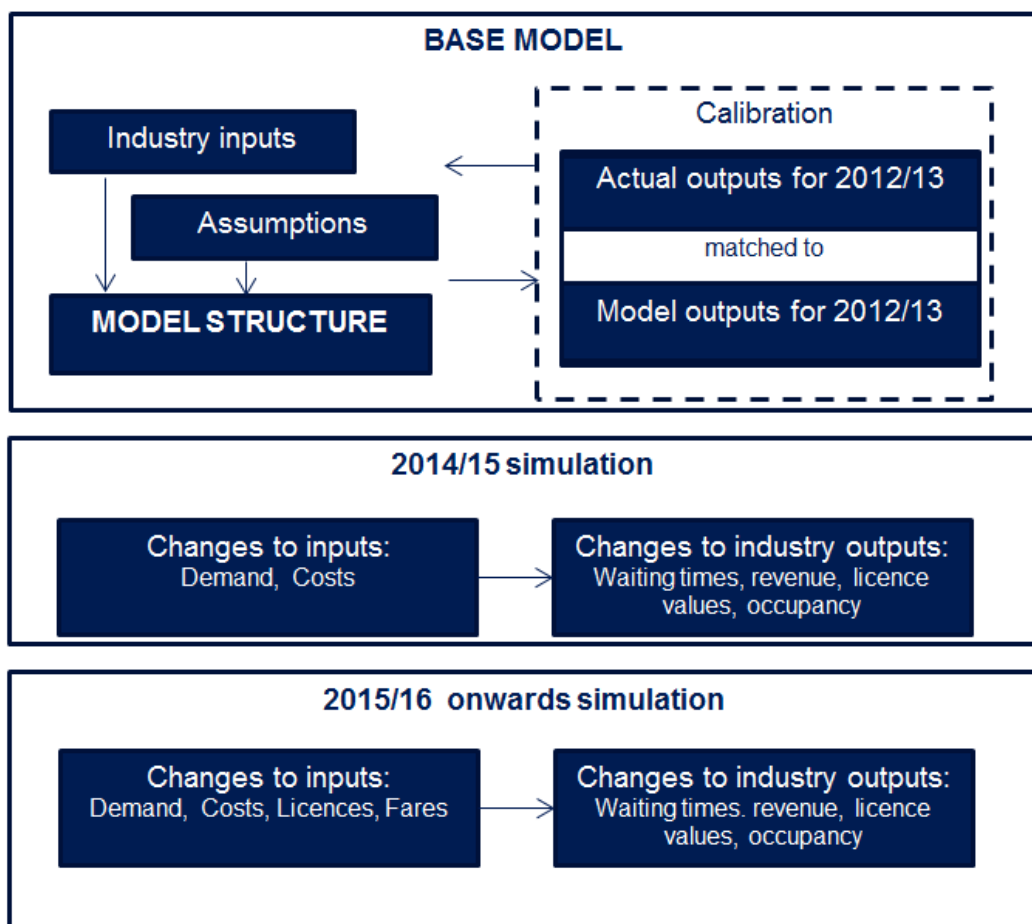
BASE MODEL

Industry inputs

Assumptions

MODEL STRUCTURE

Calibration

Actual outputs for 2012/13

matched to

Model outputs for 2012/13

2014/15 simulation

Changes to inputs:
Demand, Costs

Changes to industry outputs:
Waiting times, revenue, licence values, occupancy

2015/16 onwards simulation

Changes to inputs:
Demand, Costs, Licences, Fares

Changes to industry outputs:
Waiting times. revenue, licence values, occupancy